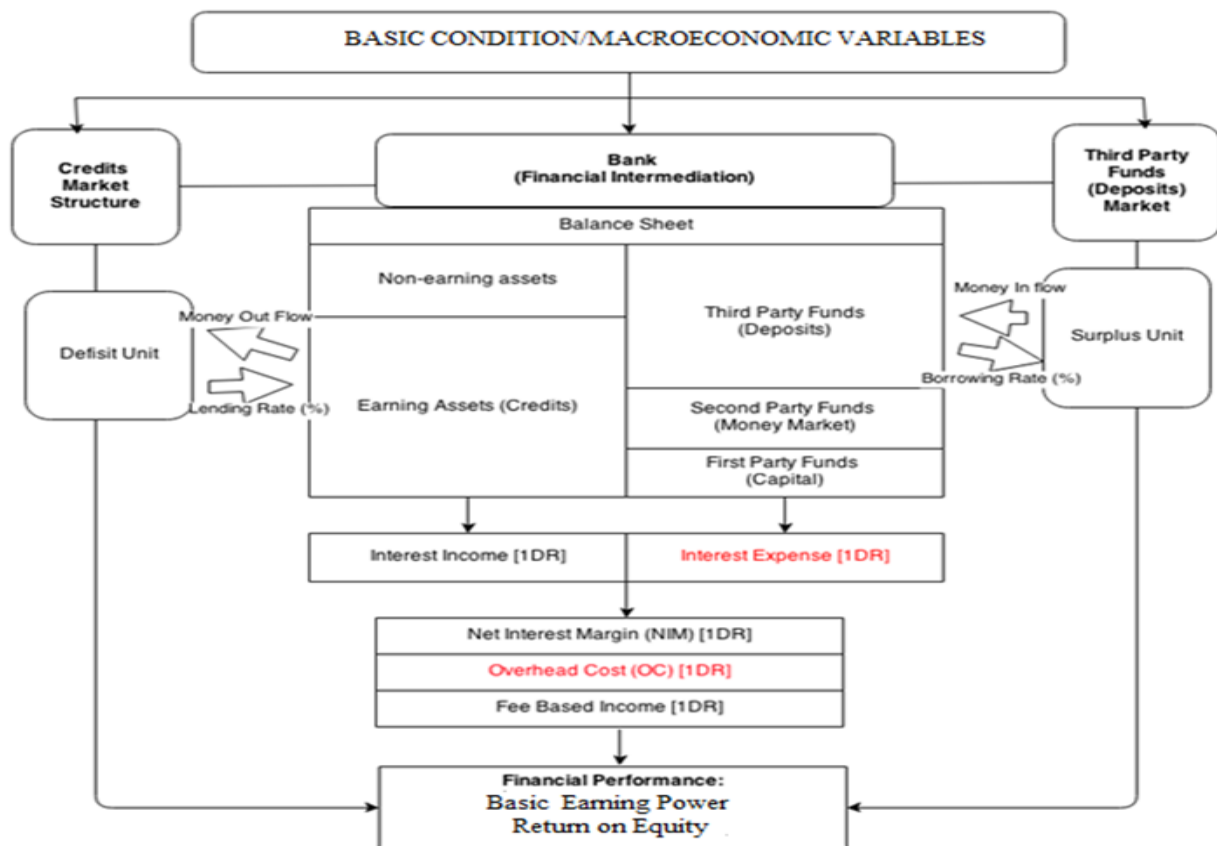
BASIC CONDITION/MACROECONOMIC VARIABLES

Credits Market Structure

Bank (Financial Intermediation)

Third Party Funds (Deposits) Market

Balance Sheet

Non-earning assets

Third Party Funds (Deposits)

Money In flow

Money Out Flow

Defisit Unit

Surplus Unit

Borrowing Rate (%)

Lending Rate (%)

Earning Assets (Credits)

Second Party Funds (Money Market)

First Party Funds (Capital)

Interest Income [1DR]

Interest Expense [1DR]

Net Interest Margin (NIM) [1DR]

Overhead Cost (OC) [1DR]

Fee Based Income [1DR]

Financial Performance:
Basic Earning Power
Return on Equity